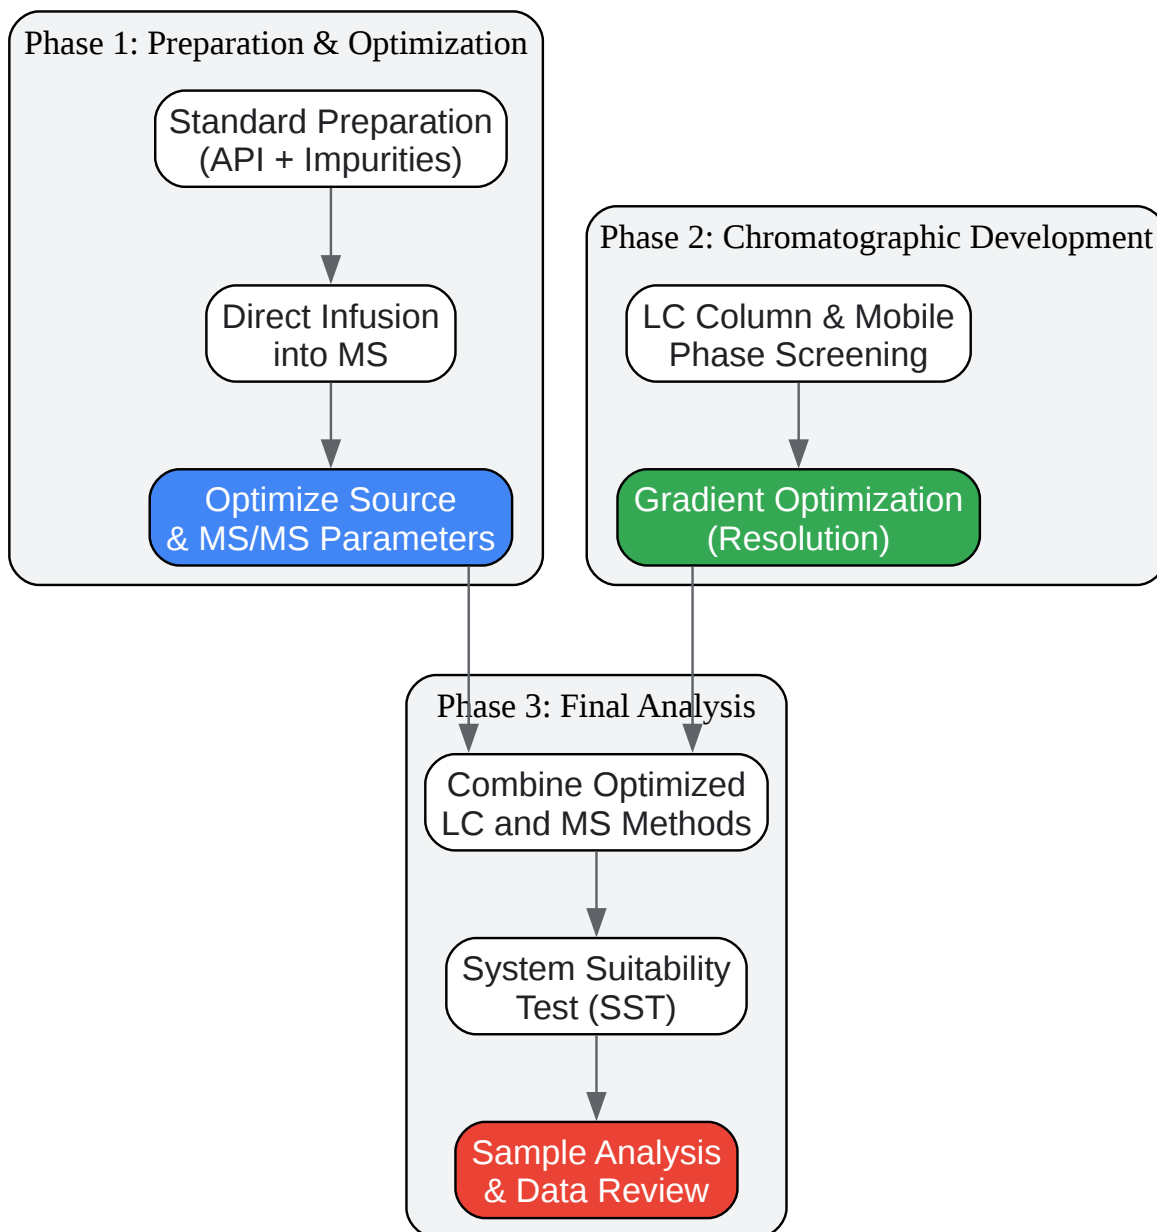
Phase 1: Preparation & Optimization

Standard Preparation (API + Impurities)

Direct Infusion into MS

Optimize Source & MS/MS Parameters

Phase 2: Chromatographic Development

LC Column & Mobile Phase Screening

Gradient Optimization (Resolution)

Phase 3: Final Analysis

Combine Optimized LC and MS Methods

System Suitability Test (SST)

Sample Analysis & Data Review